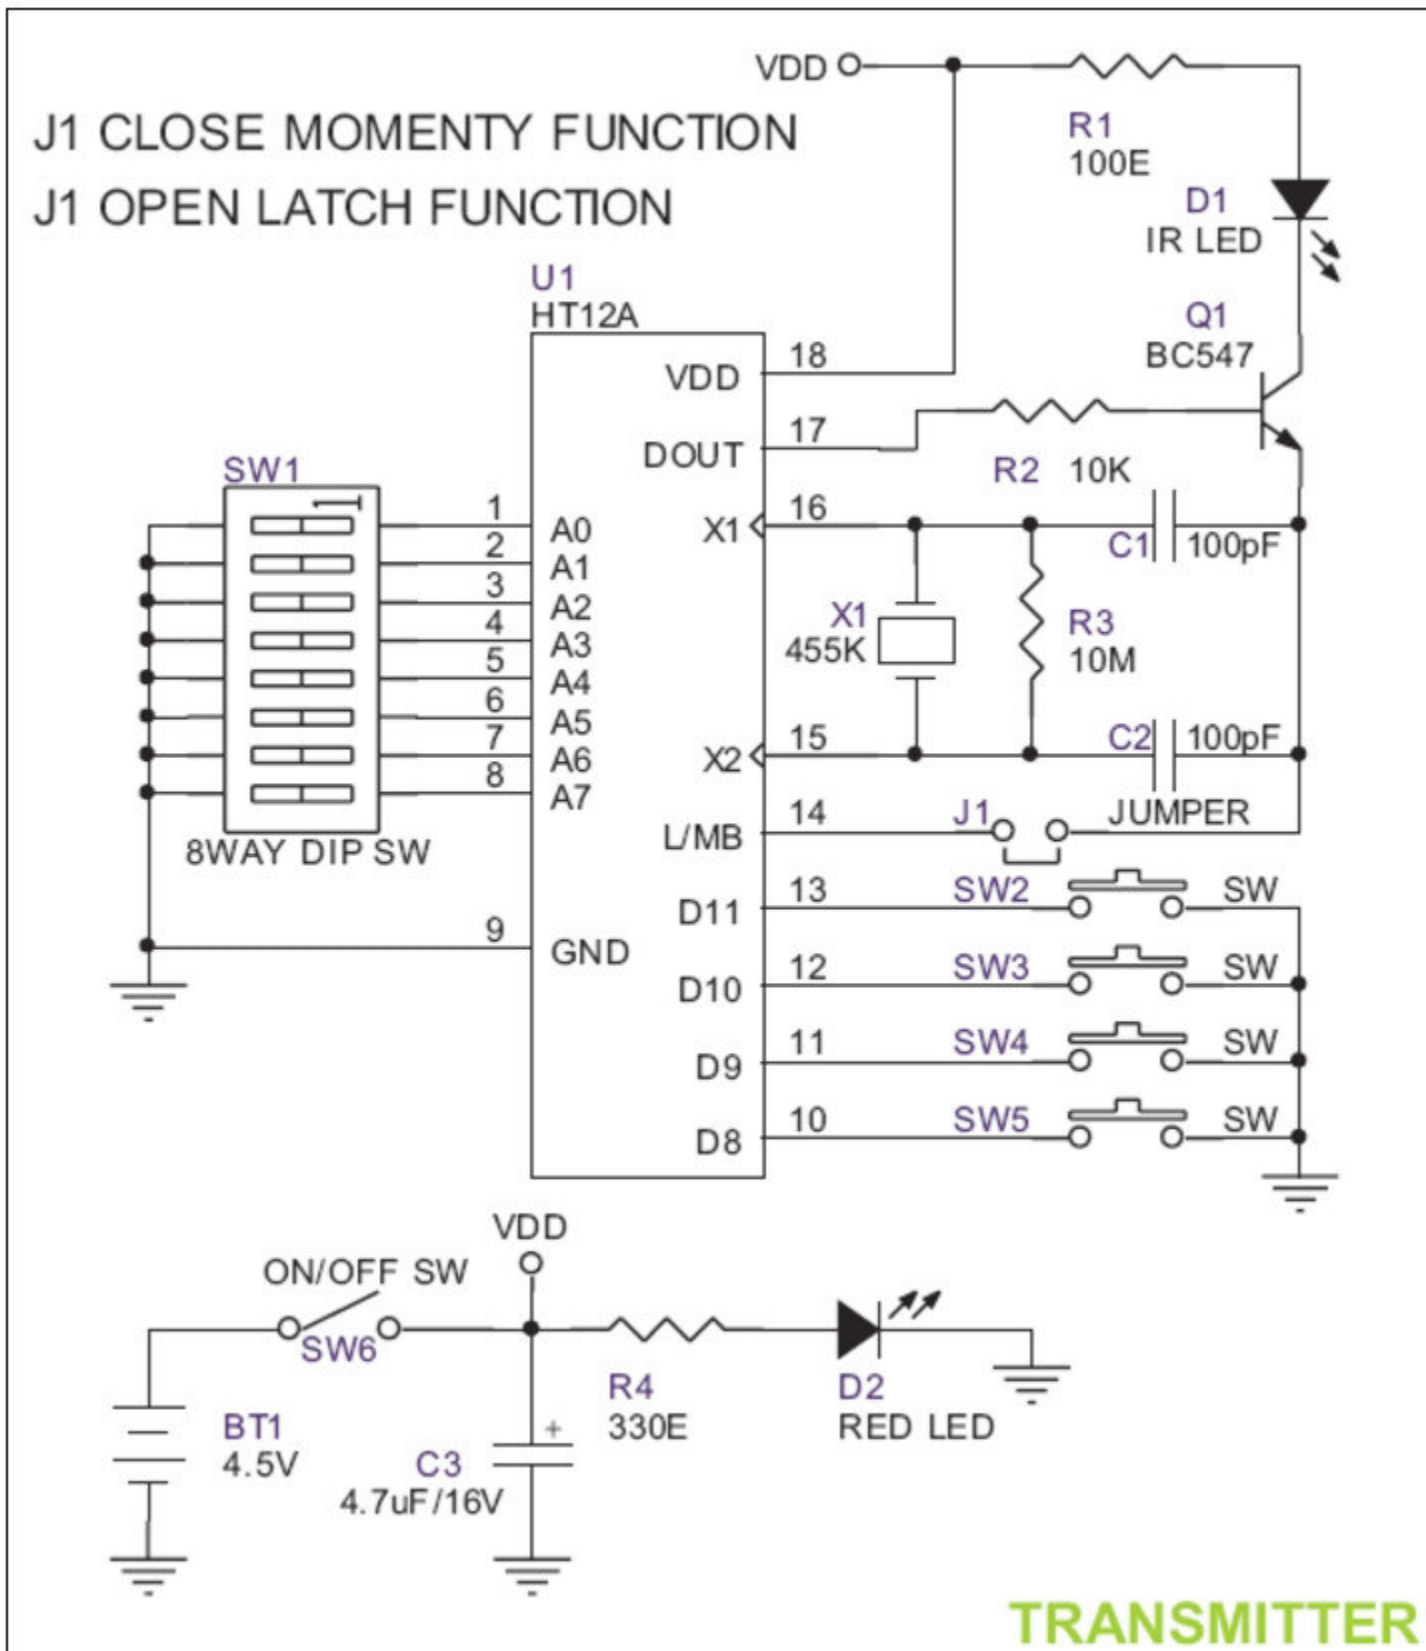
J1 CLOSE MOMENTY FUNCTION
J1 OPEN LATCH FUNCTION

VDD
R1
100E
D1
IR LED
Q1
BC547

U1
HT12A
VDD 18
DOUT 17
X1 16
X2 15
L/MB 14
D11 13
D10 12
D9 11
D8 10

SW1
1 A0
2 A1
3 A2
4 A3
5 A4
6 A5
7 A6
8 A7
8WAY DIP SW
9 GND

R2 10K
C1 100pF
X1
455K
R3
10M
C2 100pF
J1 JUMPER
SW2 SW
SW3 SW
SW4 SW
SW5 SW

VDD
ON/OFF SW
SW6
BT1
4.5V
C3
4.7uF/16V
R4
330E
D2
RED LED

TRANSMITTER